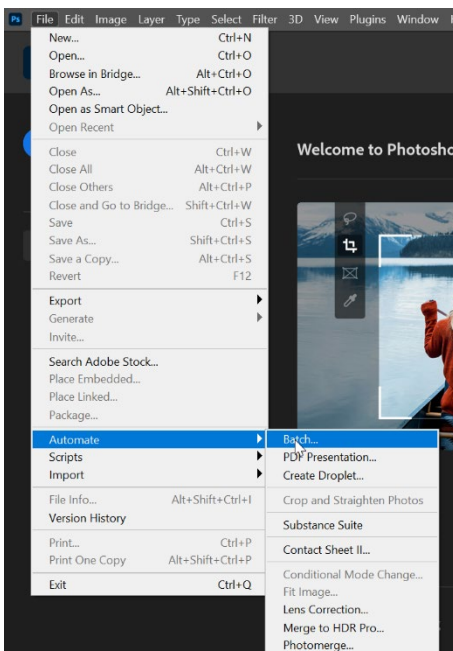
Ps File Edit Image Layer Type Select Filter 3D View Plugins Window

New... Ctrl+N
Open... Ctrl+O
Browse in Bridge... Alt+Ctrl+O
Open As... Alt+Shift+Ctrl+O
Open as Smart Object...
Open Recent

Close Ctrl+W
Close All Alt+Ctrl+W
Close Others Alt+Ctrl+P
Close and Go to Bridge... Shift+Ctrl+W
Save Ctrl+S
Save As... Shift+Ctrl+S
Save a Copy... Alt+Ctrl+S
Revert F12

Export
Generate
Invite...

Search Adobe Stock...
Place Embedded...
Place Linked...
Package...

Automate
Scripts
Import

File Info... Alt+Shift+Ctrl+I
Version History

Print... Ctrl+P
Print One Copy Alt+Shift+Ctrl+P

Exit Ctrl+Q

Batch...
PDF Presentation...
Create Droplet...

Crop and Straighten Photos

Substance Suite

Contact Sheet II...

Conditional Mode Change...
Fit Image...
Lens Correction...
Merge to HDR Pro...
Photomerge...

Welcome to Photosho